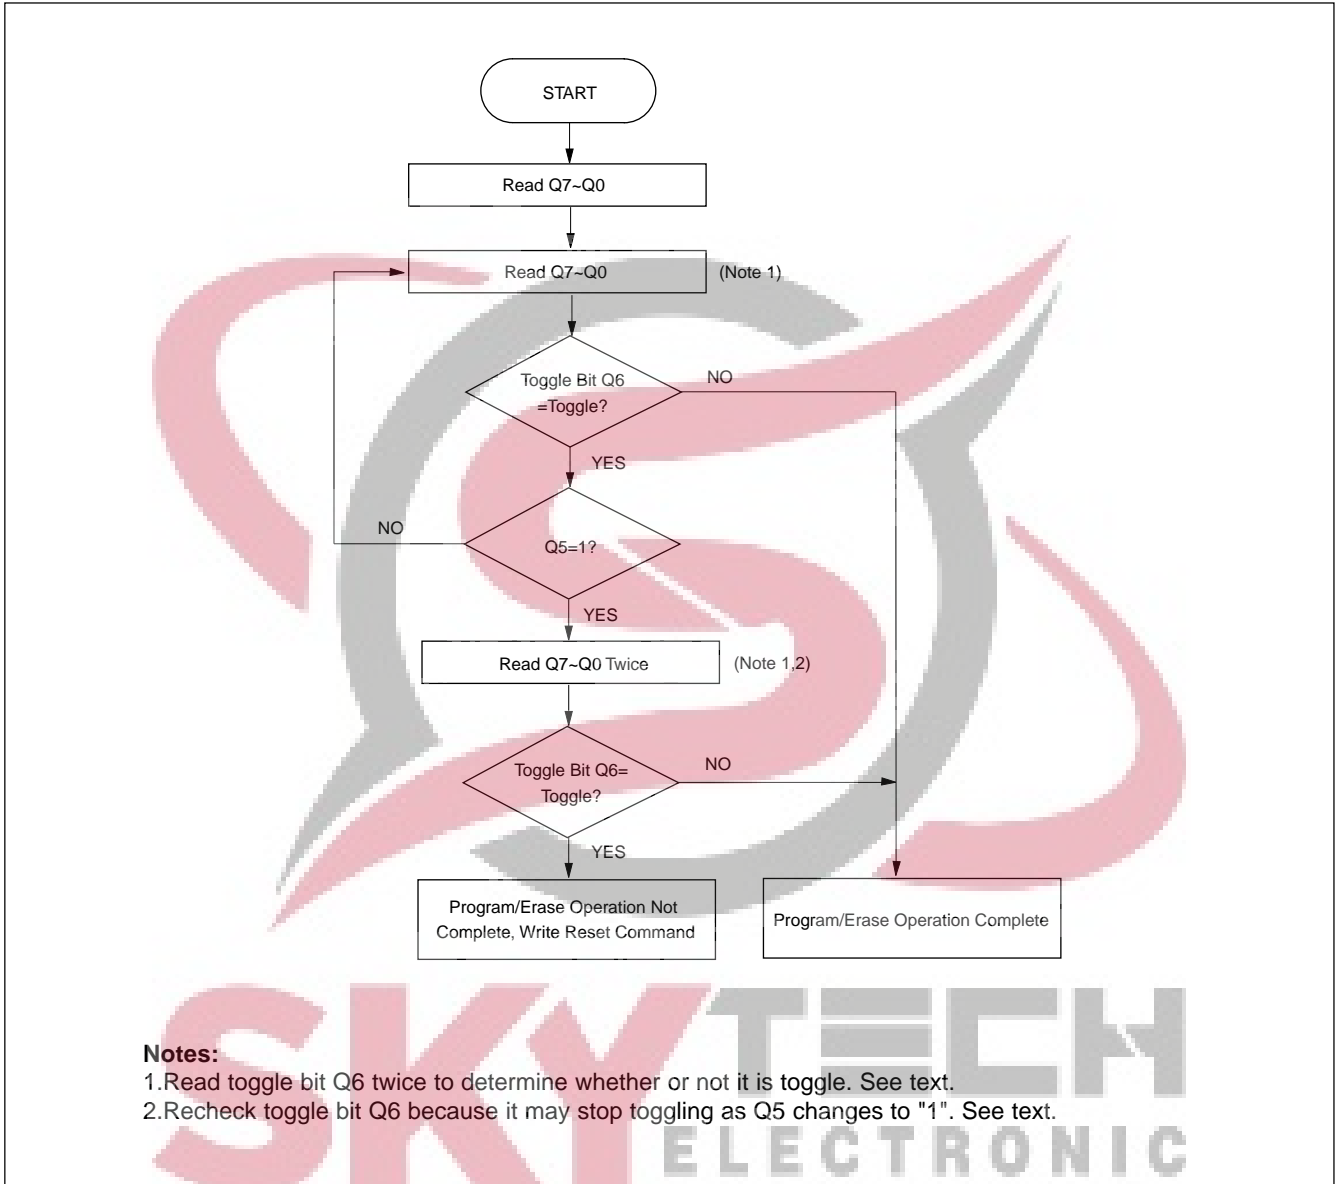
START

Read Q7~Q0

Read Q7~Q0 (Note 1)

Toggle Bit Q6 =Toggle?

NO

YES

NO

Q5=1?

YES

Read Q7~Q0 Twice (Note 1,2)

Toggle Bit Q6= Toggle?

NO

YES

Program/Erase Operation Not Complete, Write Reset Command

Program/Erase Operation Complete

SKYTECH ELECTRONIC

Notes:
1.Read toggle bit Q6 twice to determine whether or not it is toggle. See text.
2.Recheck toggle bit Q6 because it may stop toggling as Q5 changes to "1". See text.